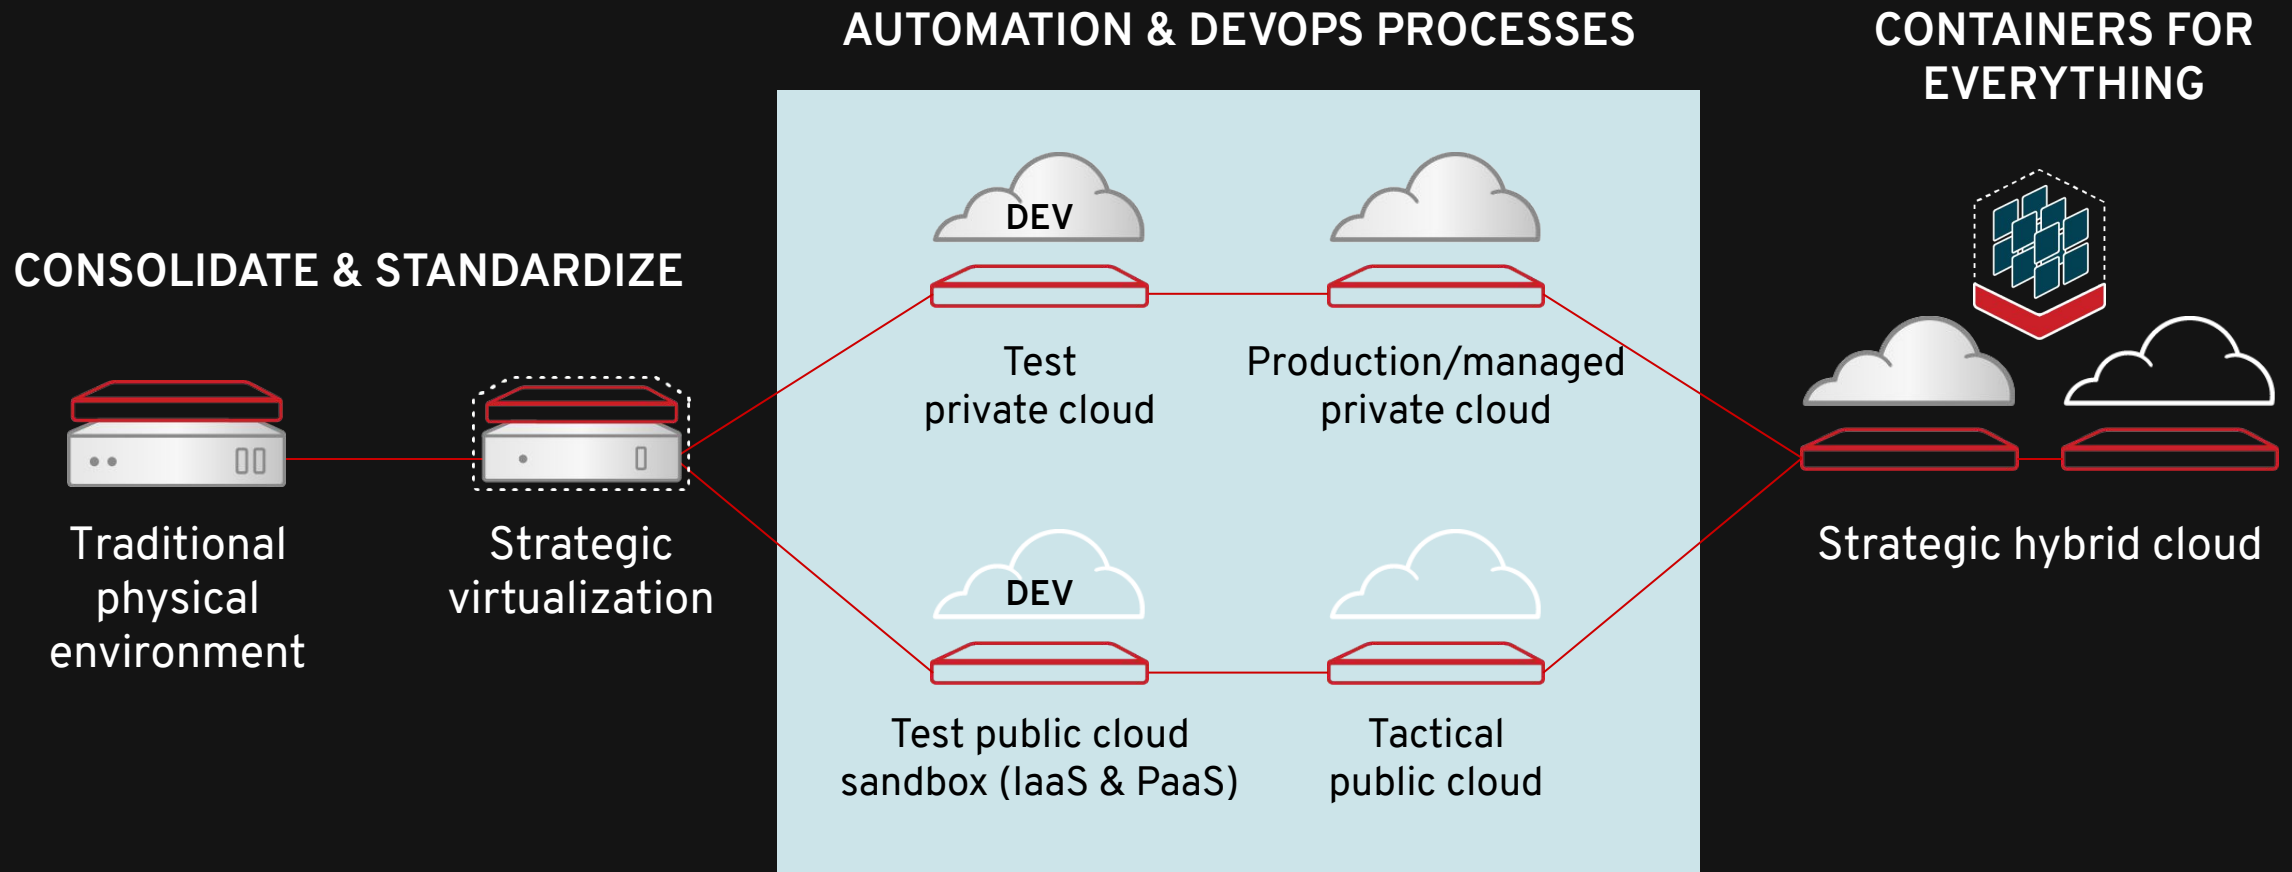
AUTOMATION & DEVOPS PROCESSES

CONTAINERS FOR EVERYTHING

CONSOLIDATE & STANDARDIZE

DEV

Test private cloud

Production/managed private cloud

Traditional physical environment

Strategic virtualization

Strategic hybrid cloud

DEV

Test public cloud sandbox (IaaS & PaaS)

Tactical public cloud